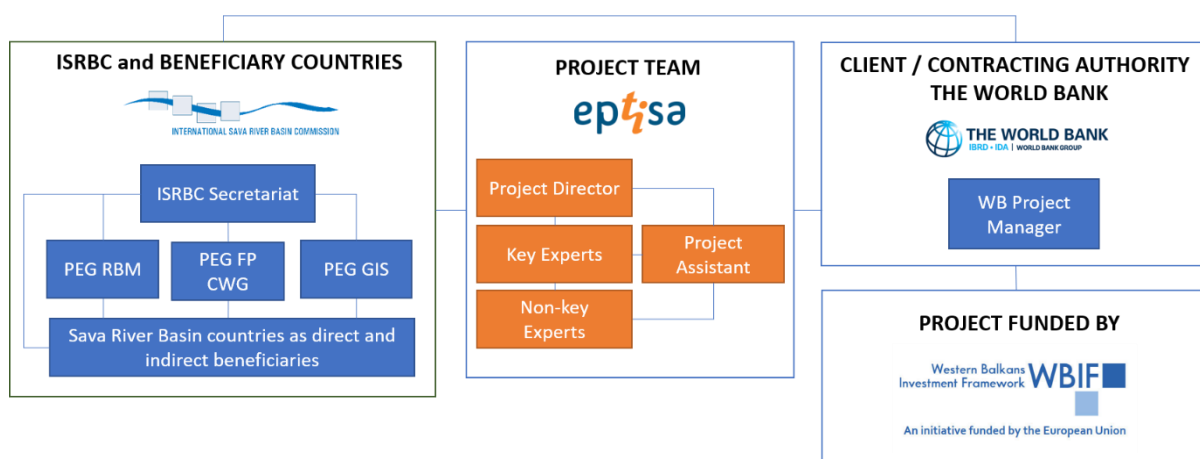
ISRBC and BENEFICIARY COUNTRIES

INTERNATIONAL SAVA RIVER BASIN COMMISSION

ISRBC Secretariat

PEG RBM

PEG FP CWG

PEG GIS

Sava River Basin countries as direct and indirect beneficiaries

PROJECT TEAM

eptisa

Project Director

Key Experts

Project Assistant

Non-key Experts

CLIENT / CONTRACTING AUTHORITY THE WORLD BANK

THE WORLD BANK
IBRD • IDA | WORLD BANK GROUP

WB Project Manager

PROJECT FUNDED BY

Western Balkans Investment Framework WBIF

An initiative funded by the European Union